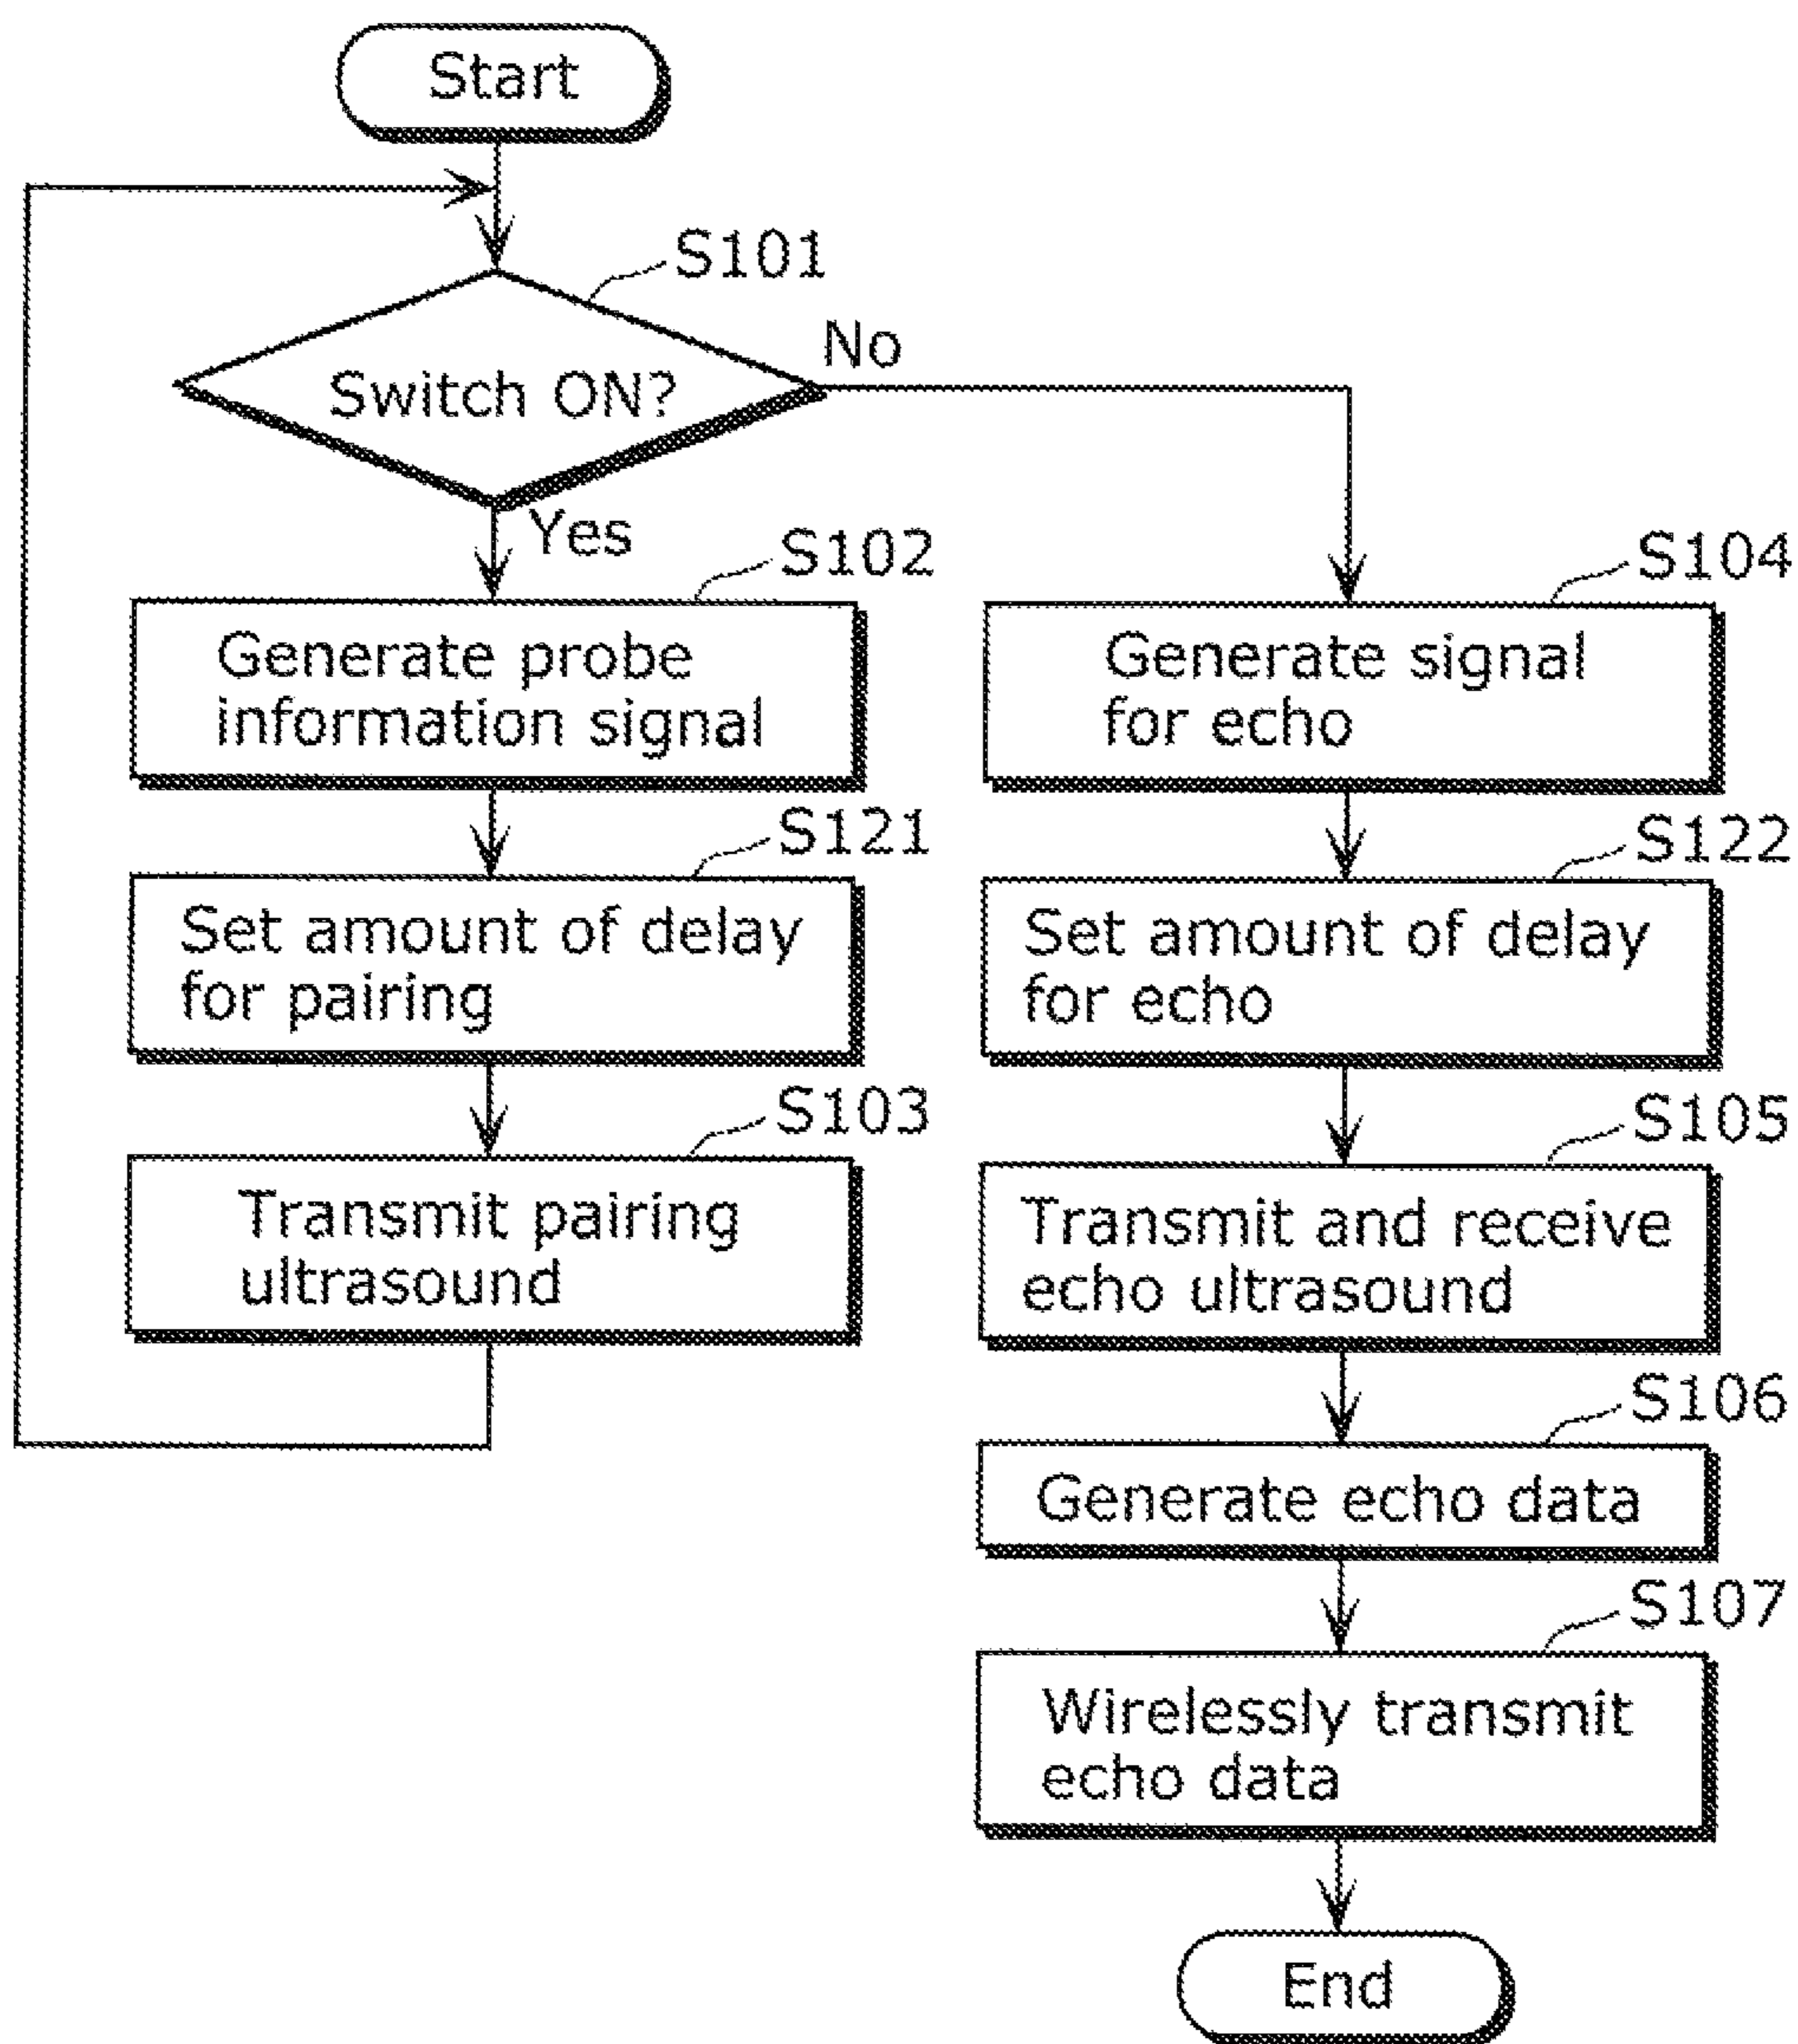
Start

S101

Switch ON?

No

Yes

S102

Generate probe information signal

S121

Set amount of delay for pairing

S103

Transmit pairing ultrasound

S104

Generate signal for echo

S122

Set amount of delay for echo

S105

Transmit and receive echo ultrasound

S106

Generate echo data

S107

Wirelessly transmit echo data

End